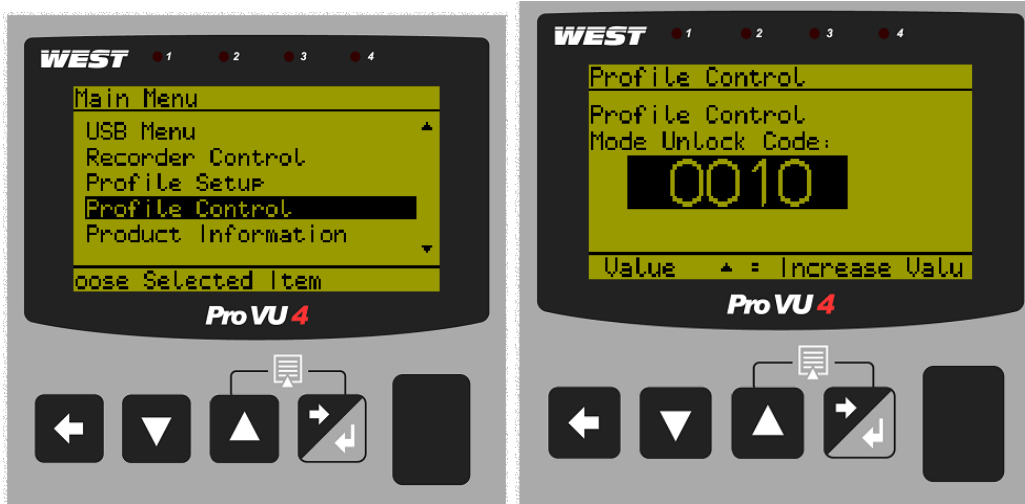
WEST 1 2 3 4

Main Menu
USB Menu
Recorder Control
Profile Setup
Profile Control
Product Information
oose Selected Item

Pro VU 4

WEST 1 2 3 4

Profile Control
Profile Control
Mode Unlock Code:
0010
Value ▲ = Increase Valu

Pro VU 4